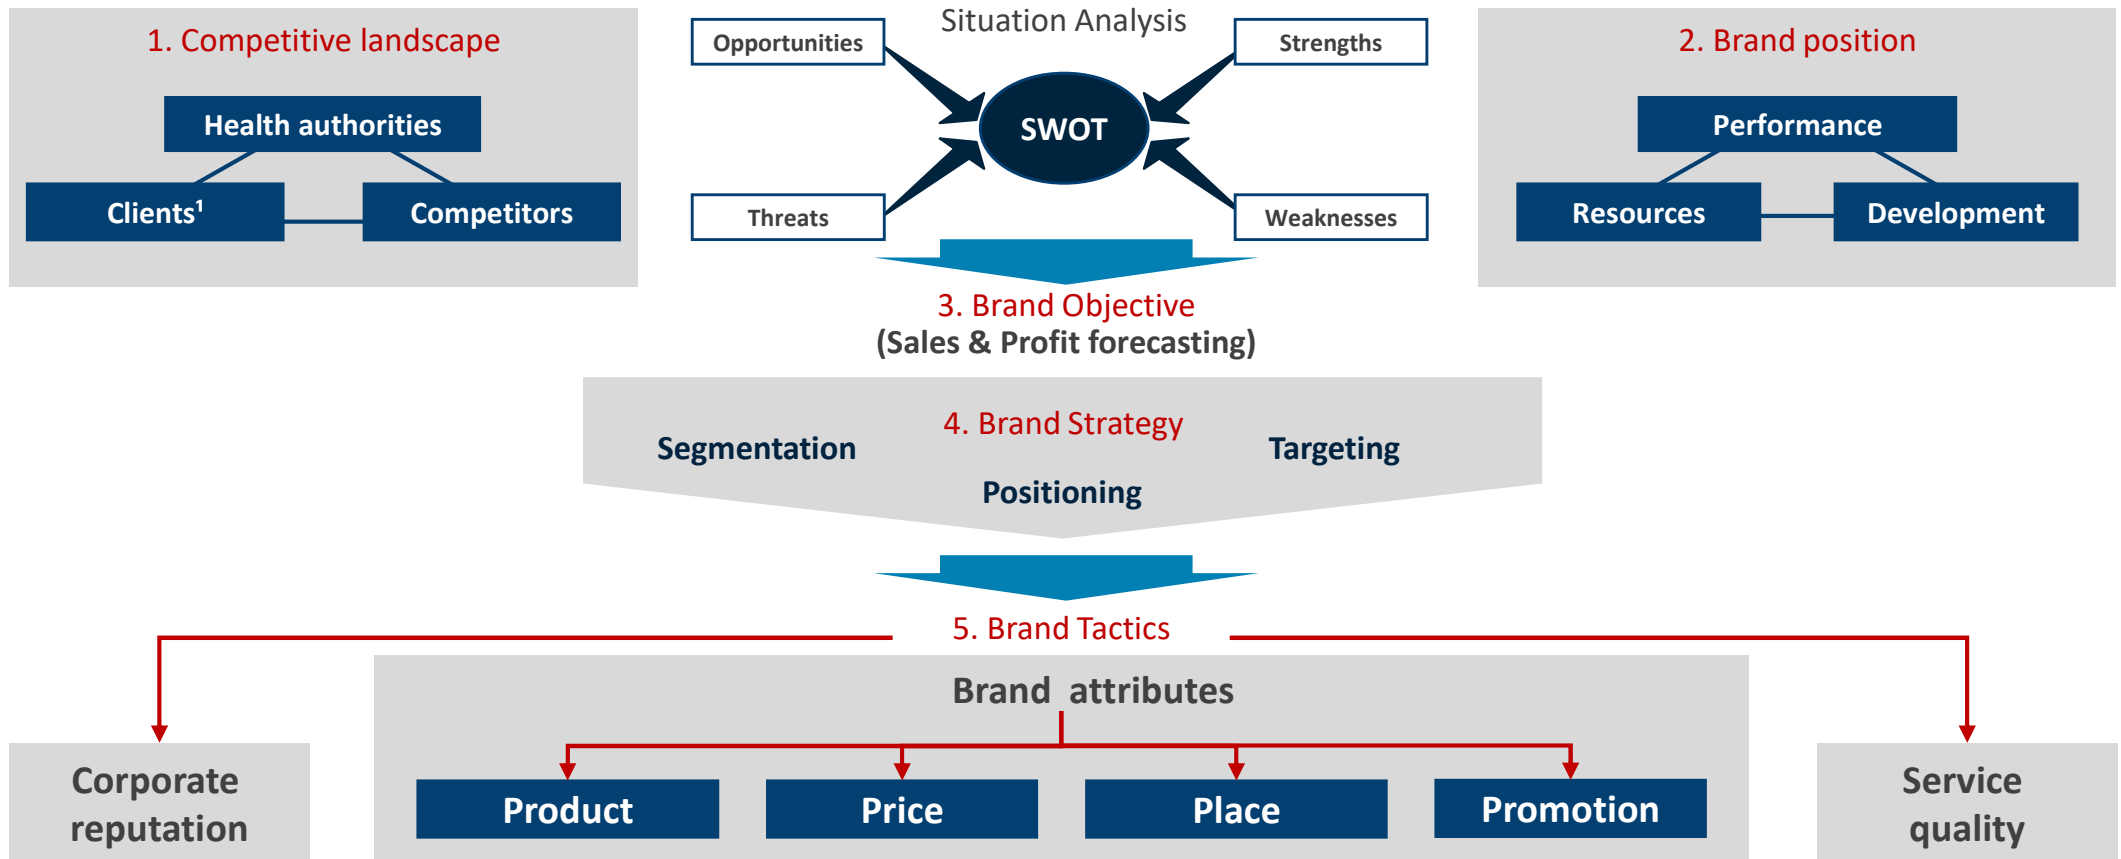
1. Competitive landscape

Health authorities

Clients$^1$

Competitors

Situation Analysis

Opportunities

Strengths

SWOT

Threats

Weaknesses

2. Brand position

Performance

Resources

Development

3. Brand Objective
(Sales & Profit forecasting)

4. Brand Strategy

Segmentation

Targeting

Positioning

5. Brand Tactics

Brand attributes

Corporate reputation

Product

Price

Place

Promotion

Service quality